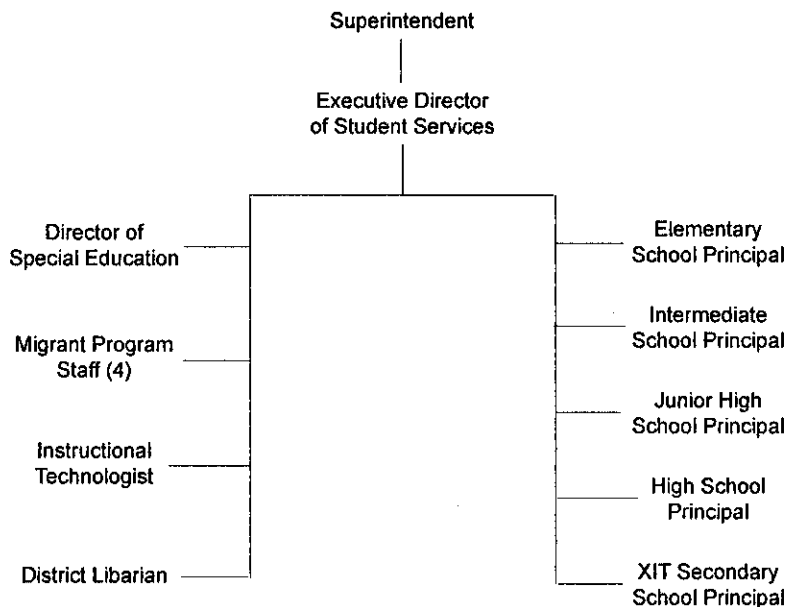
Superintendent

Executive Director of Student Services

Director of Special Education

Migrant Program Staff (4)

Instructional Technologist

District Libarian

Elementary School Principal

Intermediate School Principal

Junior High School Principal

High School Principal

XIT Secondary School Principal